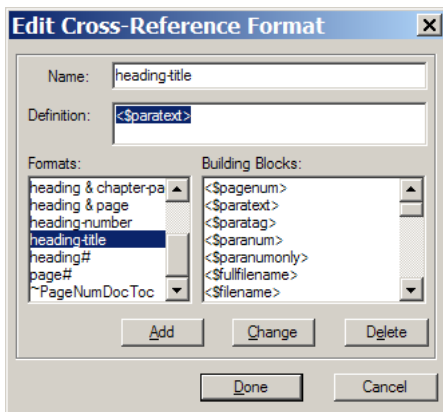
Edit Cross-Reference Format

Name: heading-title

Definition: <$paratext>

Formats:
heading & chapter-pa
heading & page
heading-number
heading-title
heading#
page#
~PageNumDocToc

Building Blocks:
<$pagenum>
<$paratext>
<$paratag>
<$paranum>
<$paranumonly>
<$fullfilename>
<$filename>

Add
Change
Delete

Done
Cancel